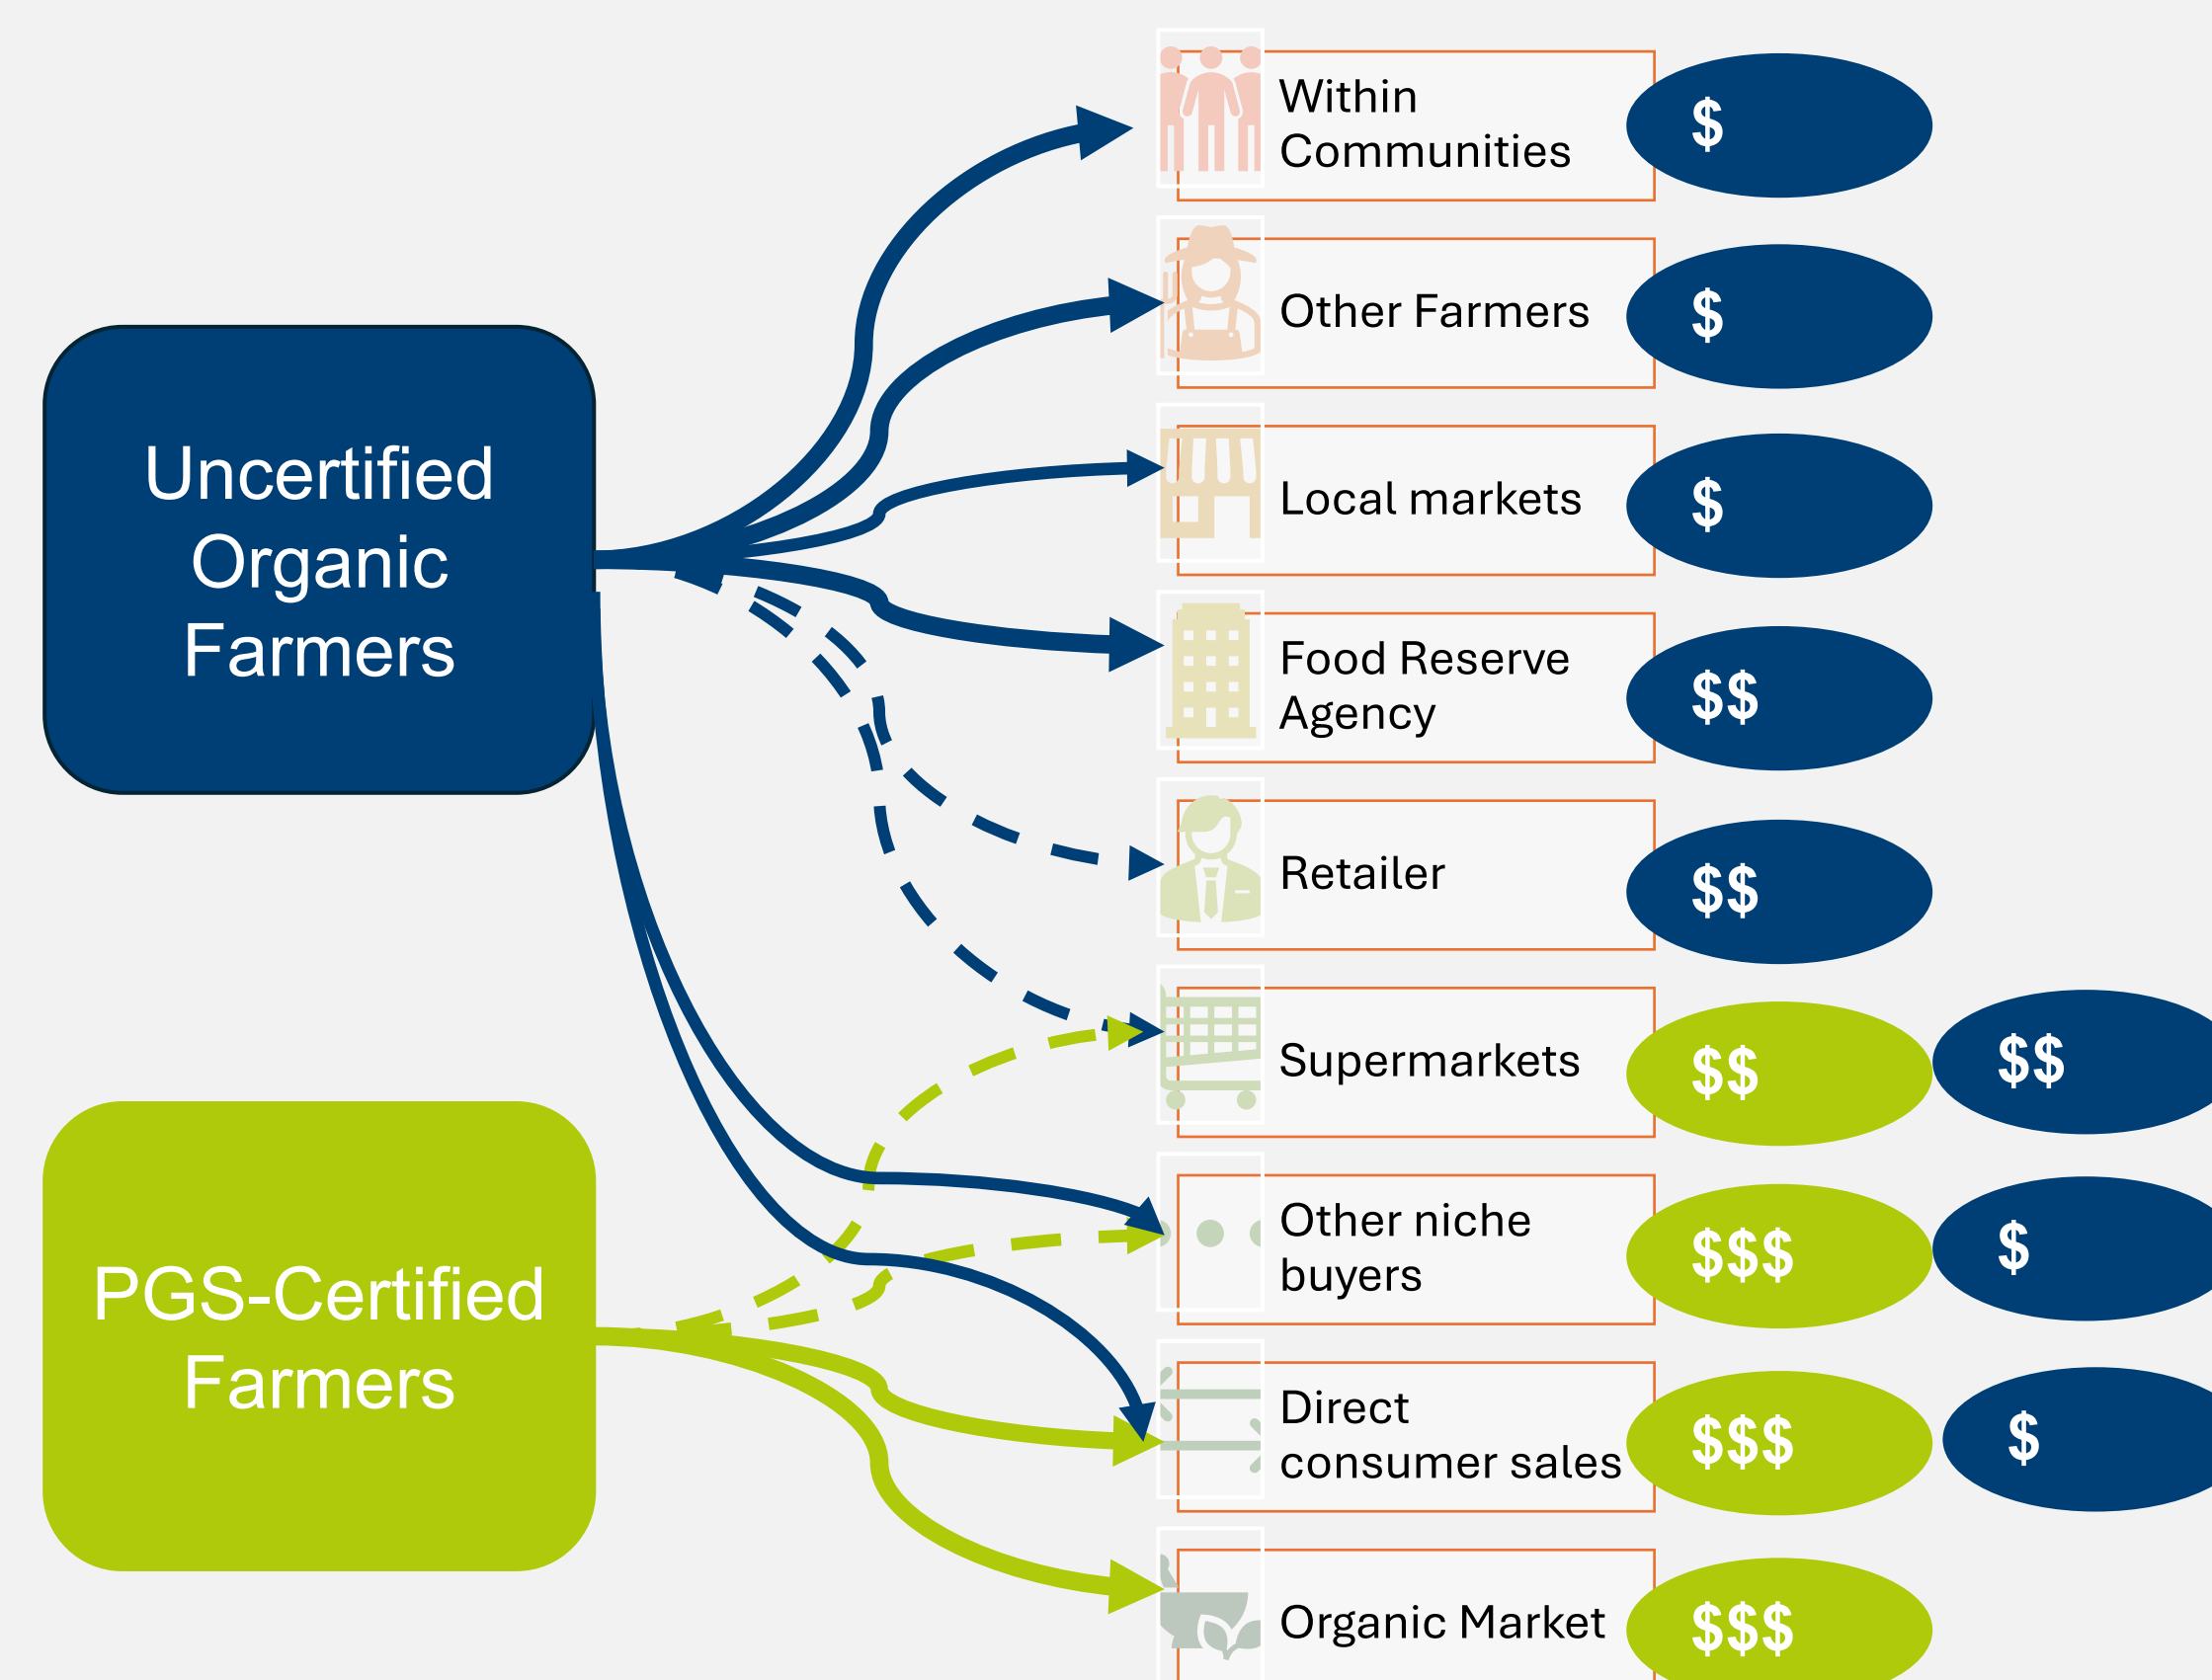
Uncertified Organic Farmers

PGS-Certified Farmers

Within Communities $

Other Farmers $

Local markets $

Food Reserve Agency $$

Retailer $$

Supermarkets $$ $$

Other niche buyers $$$ $

Direct consumer sales $$$ $

Organic Market $$$